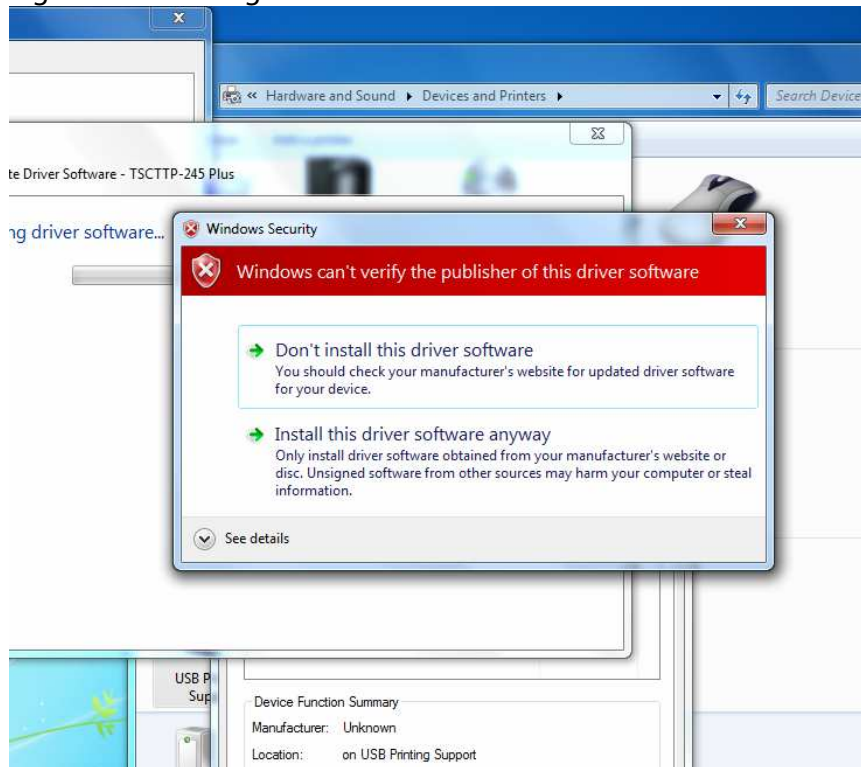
« Hardware and Sound ▸ Devices and Printers ▸

Search Device

te Driver Software - TSCTTP-245 Plus

ng driver software...

Windows Security

Windows can't verify the publisher of this driver software

Don't install this driver software
You should check your manufacturer's website for updated driver software for your device.

Install this driver software anyway
Only install driver software obtained from your manufacturer's website or disc. Unsigned software from other sources may harm your computer or steal information.

See details

USB P
Sup

Device Function Summary

Manufacturer: Unknown

Location: on USB Printing Support